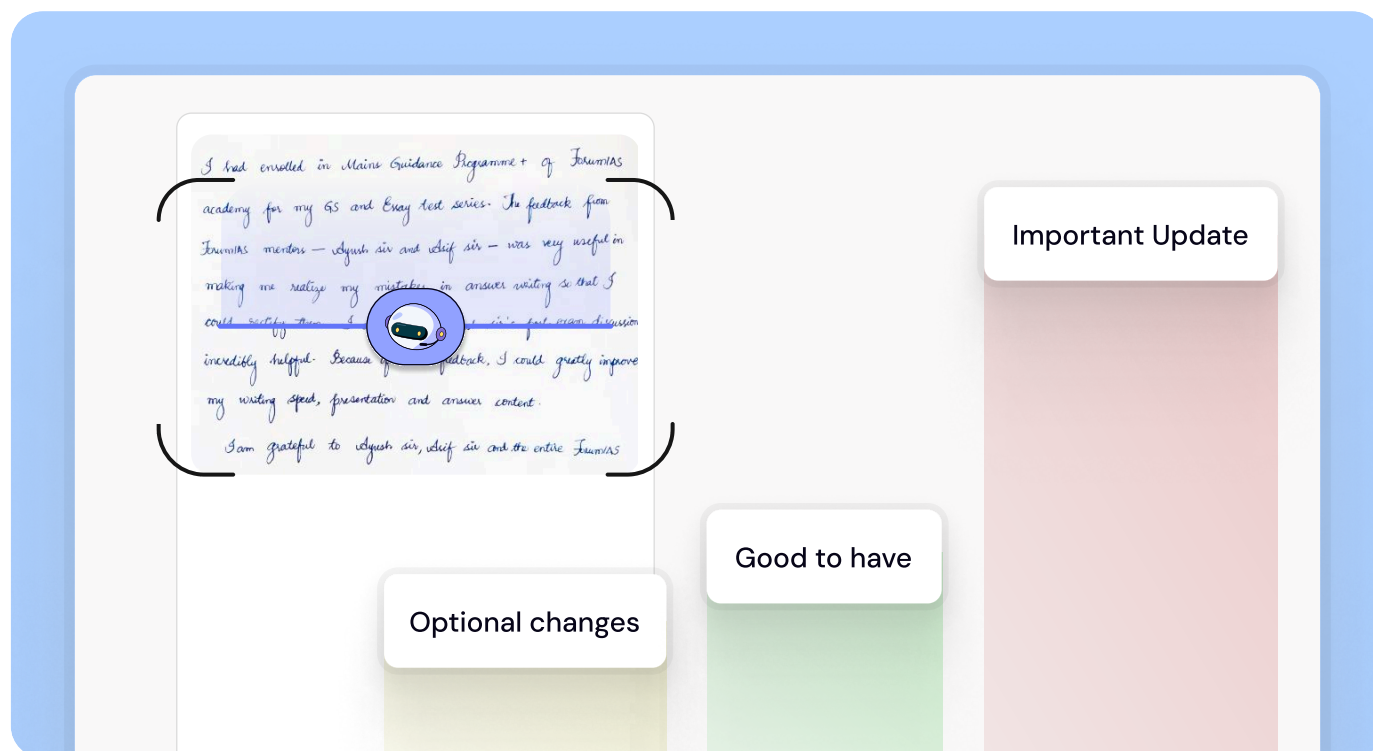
I had enrolled in Mains Guidance Programme+ of ForumIAS academy for my GS and Essay test series. The feedback from ForumIAS mentors — Ayush sir and Asif sir — was very useful in making me realize my mistakes in answer writing so that I could rectify them. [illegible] sir's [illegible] discussion incredibly helpful. Because of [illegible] feedback, I could greatly improve my writing speed, presentation and answer content.

I am grateful to Ayush sir, Asif sir and the entire ForumIAS

Important Update

Good to have

Optional changes